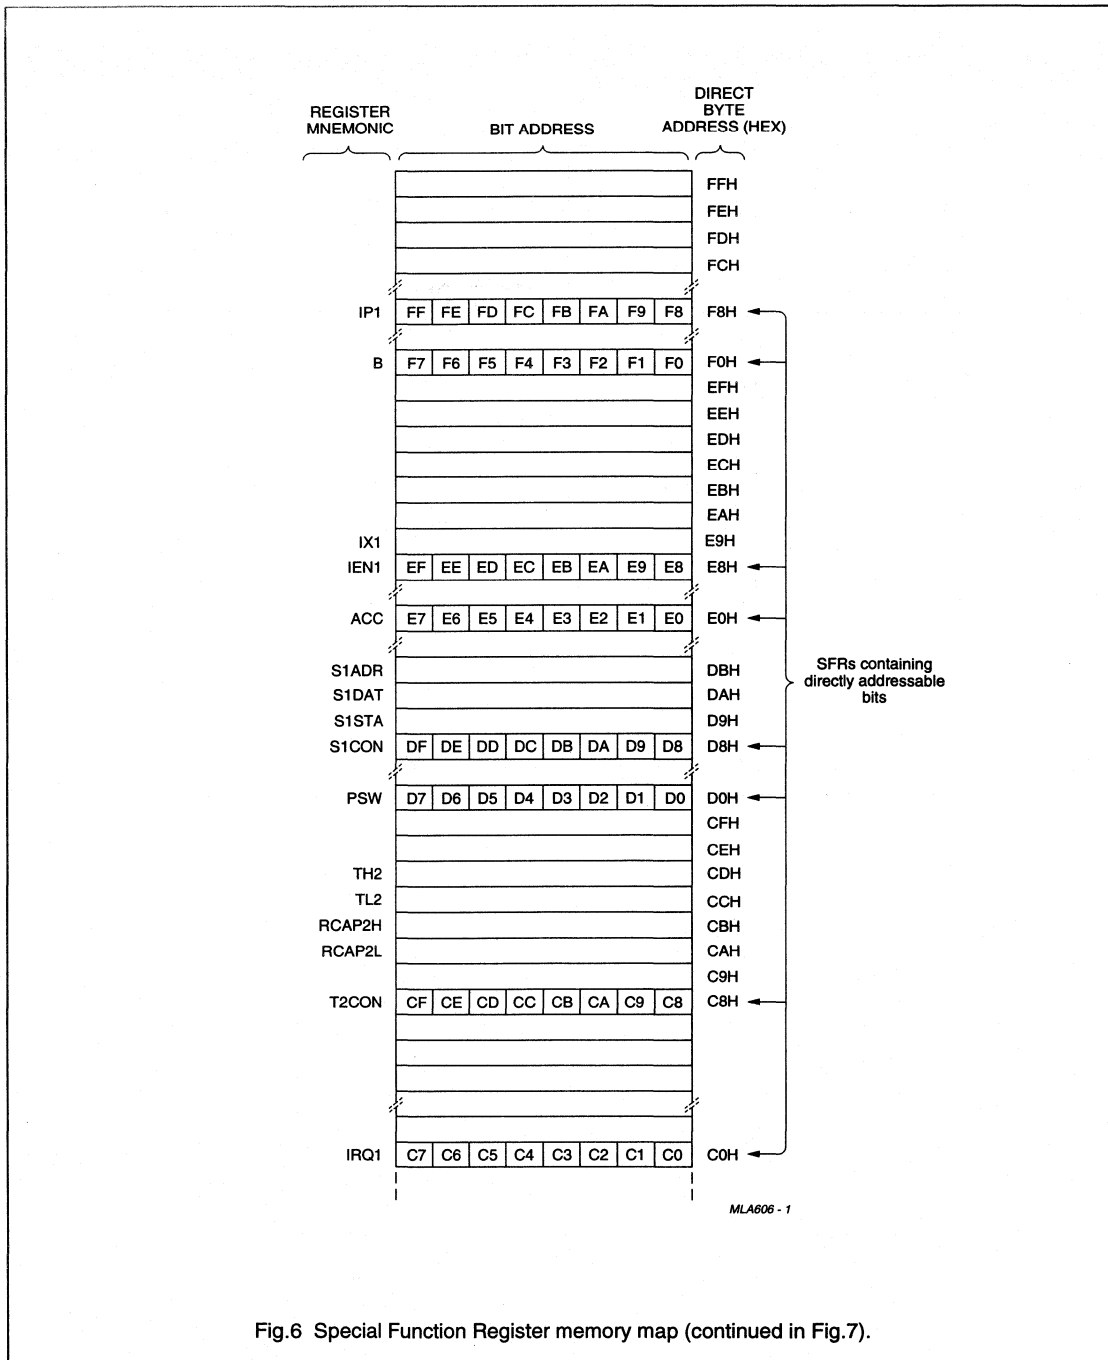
REGISTER MNEMONIC

BIT ADDRESS

DIRECT BYTE ADDRESS (HEX)

| REGISTER MNEMONIC | | | | | | | | | DIRECT BYTE ADDRESS (HEX) |
|---|---|---|---|---|---|---|---|---|---|
| | | | | | | | | | FFH |
| | | | | | | | | | FEH |
| | | | | | | | | | FDH |
| | | | | | | | | | FCH |
| IP1 | FF | FE | FD | FC | FB | FA | F9 | F8 | F8H |
| B | F7 | F6 | F5 | F4 | F3 | F2 | F1 | F0 | F0H |
| | | | | | | | | | EFH |
| | | | | | | | | | EEH |
| | | | | | | | | | EDH |
| | | | | | | | | | ECH |
| | | | | | | | | | EBH |
| | | | | | | | | | EAH |
| IX1 | | | | | | | | | E9H |
| IEN1 | EF | EE | ED | EC | EB | EA | E9 | E8 | E8H |
| ACC | E7 | E6 | E5 | E4 | E3 | E2 | E1 | E0 | E0H |
| S1ADR | | | | | | | | | DBH |
| S1DAT | | | | | | | | | DAH |
| S1STA | | | | | | | | | D9H |
| S1CON | DF | DE | DD | DC | DB | DA | D9 | D8 | D8H |
| PSW | D7 | D6 | D5 | D4 | D3 | D2 | D1 | D0 | D0H |
| | | | | | | | | | CFH |
| | | | | | | | | | CEH |
| TH2 | | | | | | | | | CDH |
| TL2 | | | | | | | | | CCH |
| RCAP2H | | | | | | | | | CBH |
| RCAP2L | | | | | | | | | CAH |
| | | | | | | | | | C9H |
| T2CON | CF | CE | CD | CC | CB | CA | C9 | C8 | C8H |
| IRQ1 | C7 | C6 | C5 | C4 | C3 | C2 | C1 | C0 | C0H |

SFRs containing directly addressable bits

MLA606 - 1

Fig.6 Special Function Register memory map (continued in Fig.7).